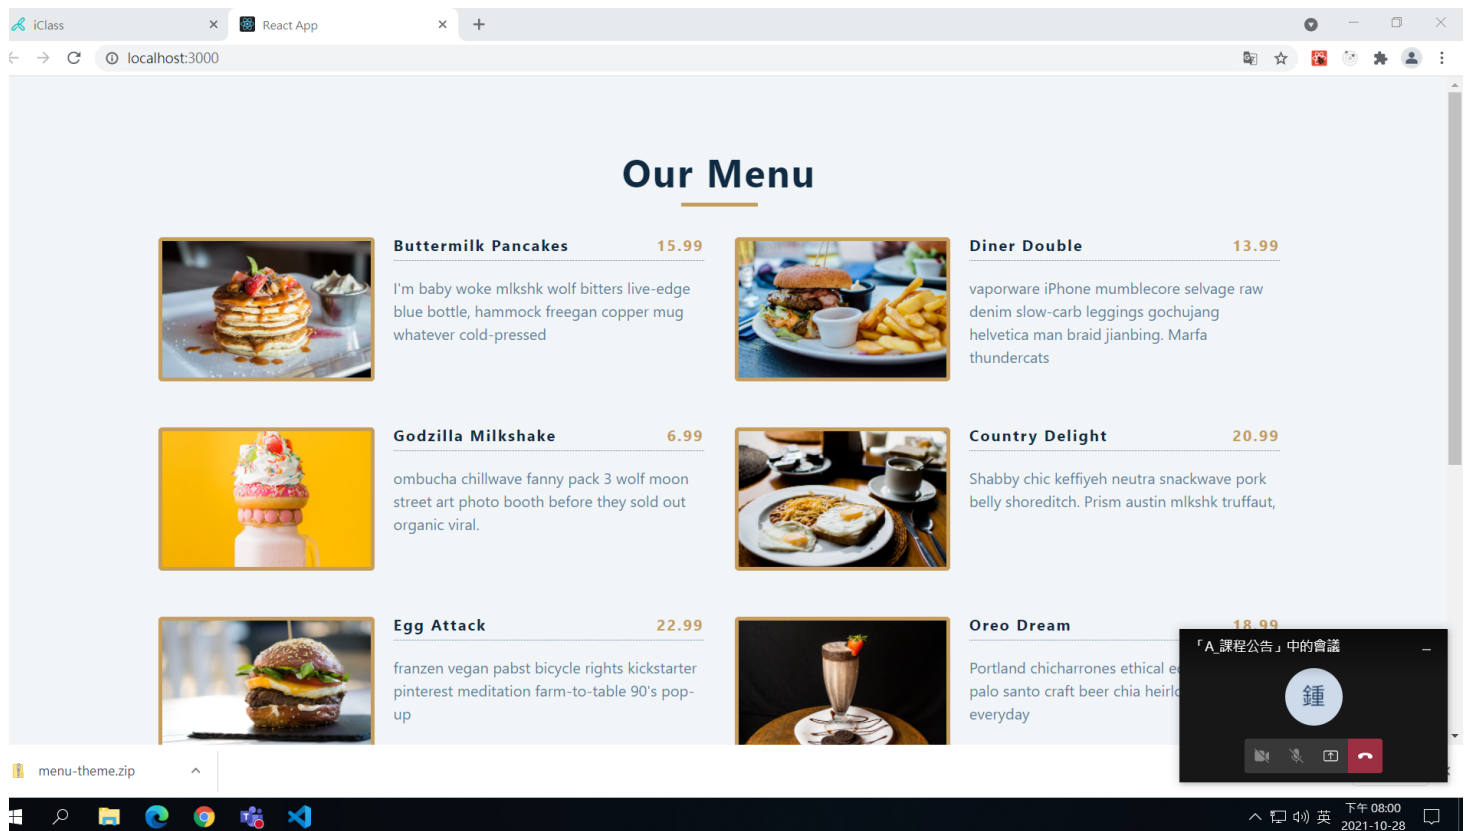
iClass
React App
localhost:3000

Our Menu

Buttermilk Pancakes 15.99
I'm baby woke mlkshk wolf bitters live-edge blue bottle, hammock freegan copper mug whatever cold-pressed

Diner Double 13.99
vaporware iPhone mumblecore selvage raw denim slow-carb leggings gochujang helvetica man braid jianbing. Marfa thundercats

Godzilla Milkshake 6.99
ombucha chillwave fanny pack 3 wolf moon street art photo booth before they sold out organic viral.

Country Delight 20.99
Shabby chic keffiyeh neutra snackwave pork belly shoreditch. Prism austin mlkshk truffaut,

Egg Attack 22.99
franzen vegan pabst bicycle rights kickstarter pinterest meditation farm-to-table 90's pop-up

Oreo Dream 18.99
Portland chicharrones ethical e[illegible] palo santo craft beer chia heirl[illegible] everyday

「A_課程公告」中的會議
鍾

menu-theme.zip

下午 08:00
2021-10-28
英